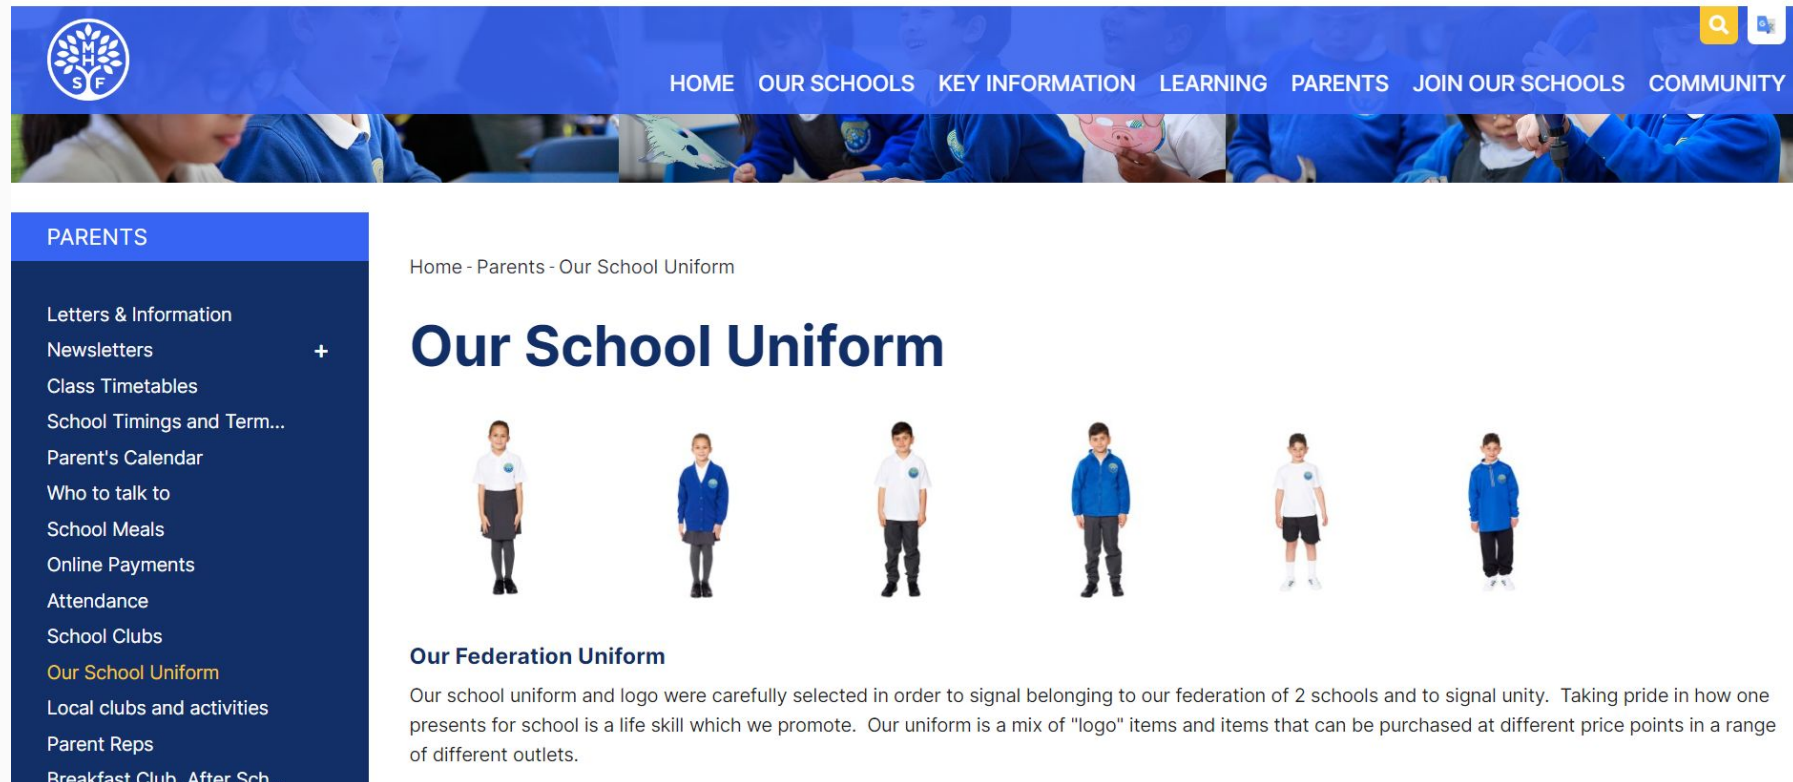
MHSF

HOME OUR SCHOOLS KEY INFORMATION LEARNING PARENTS JOIN OUR SCHOOLS COMMUNITY

PARENTS

Letters & Information
Newsletters +
Class Timetables
School Timings and Term...
Parent's Calendar
Who to talk to
School Meals
Online Payments
Attendance
School Clubs
Our School Uniform
Local clubs and activities
Parent Reps
Breakfast Club, After Sch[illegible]

Home - Parents - Our School Uniform

Our School Uniform

Our Federation Uniform

Our school uniform and logo were carefully selected in order to signal belonging to our federation of 2 schools and to signal unity. Taking pride in how one presents for school is a life skill which we promote. Our uniform is a mix of "logo" items and items that can be purchased at different price points in a range of different outlets.